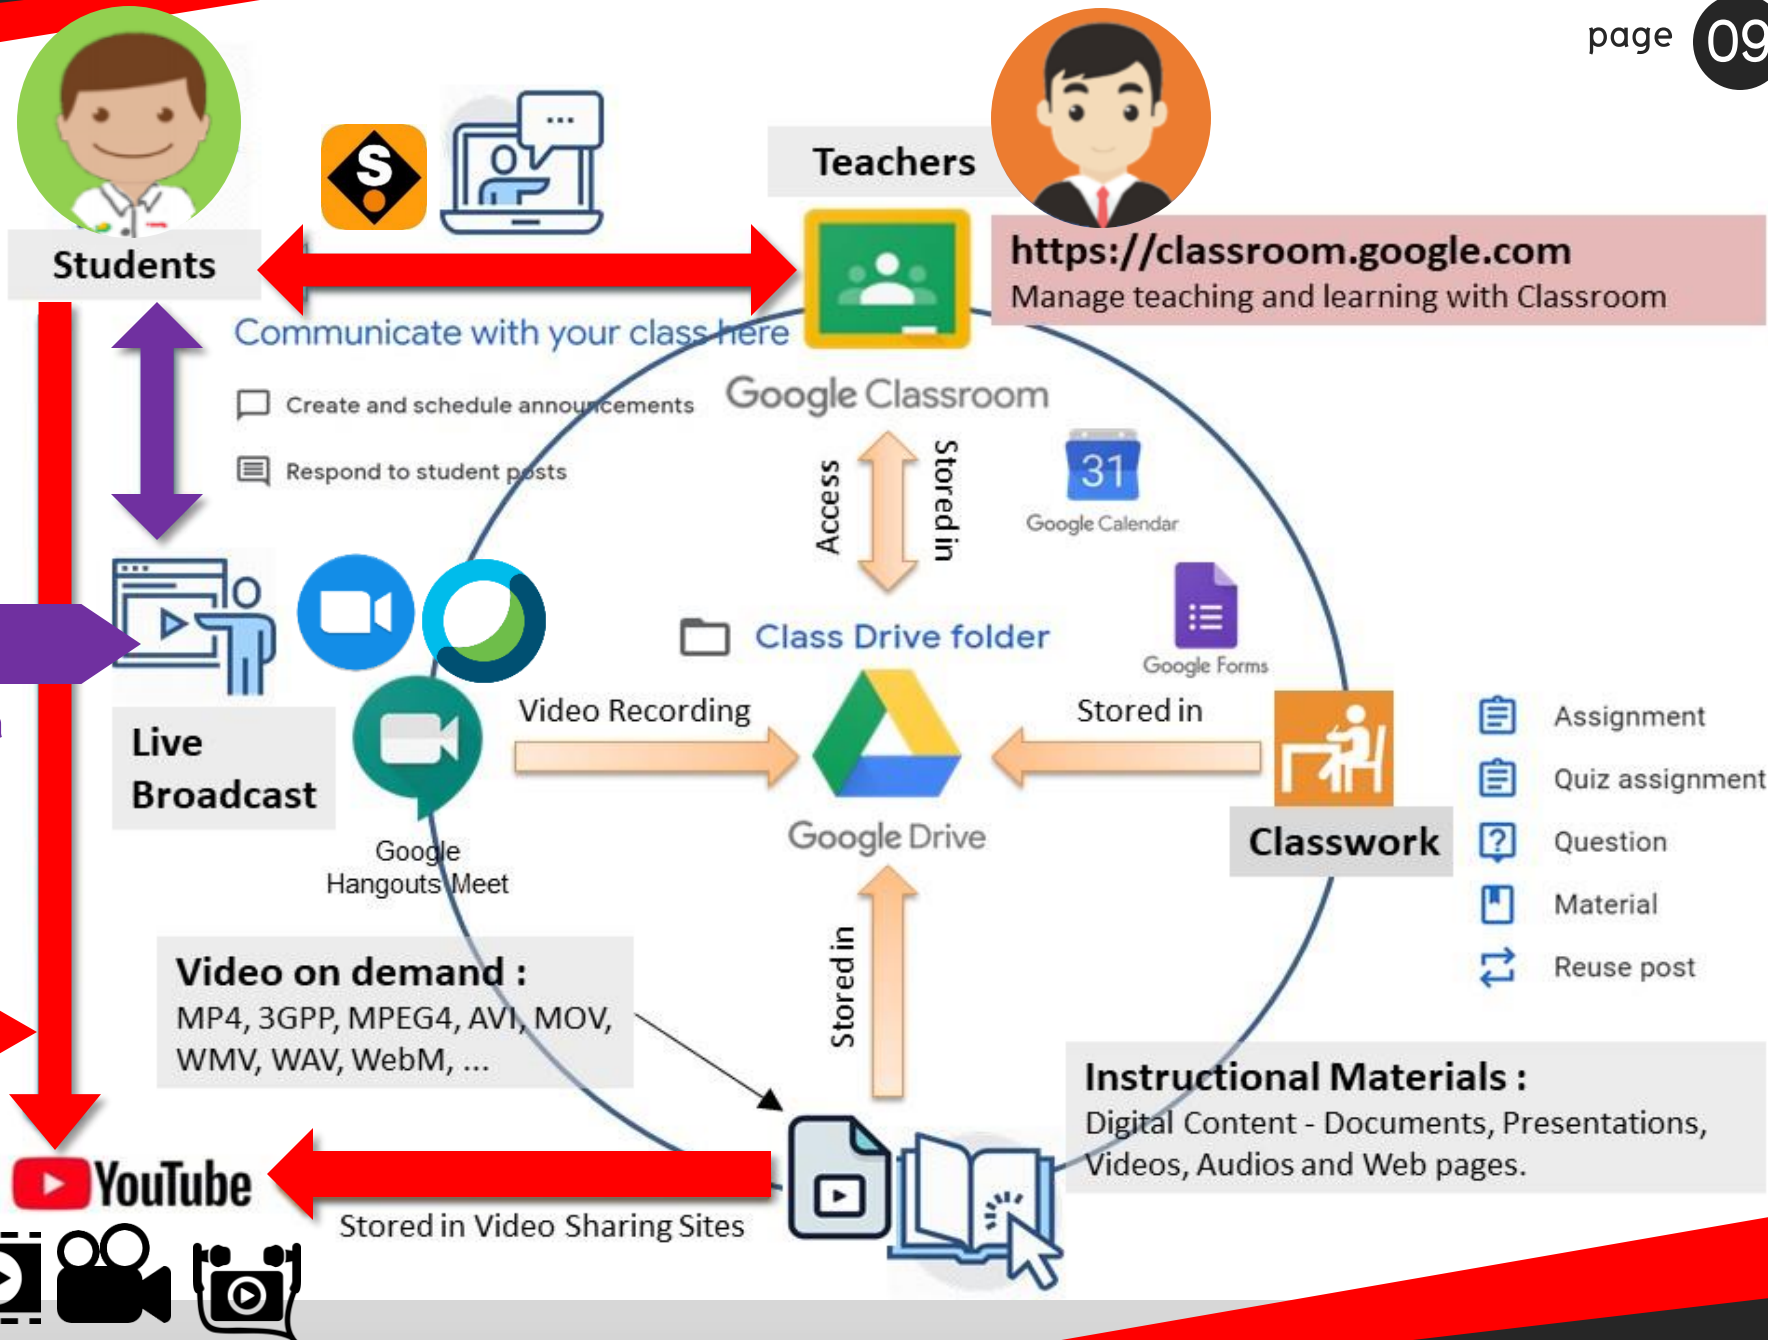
page 09

Teachers

Students

https://classroom.google.com
Manage teaching and learning with Classroom

Communicate with your class here

Create and schedule announcements

Respond to student posts

Google Classroom

Access

Stored in

31
Google Calendar

Class Drive folder

Google Forms

Live Broadcast

Google Hangouts Meet

Video Recording

Stored in

Google Drive

Classwork

Assignment

Quiz assignment

Question

Material

Reuse post

Stored in

Video on demand :
MP4, 3GPP, MPEG4, AVI, MOV, WMV, WAV, WebM, ...

Instructional Materials :
Digital Content - Documents, Presentations, Videos, Audios and Web pages.

YouTube

Stored in Video Sharing Sites